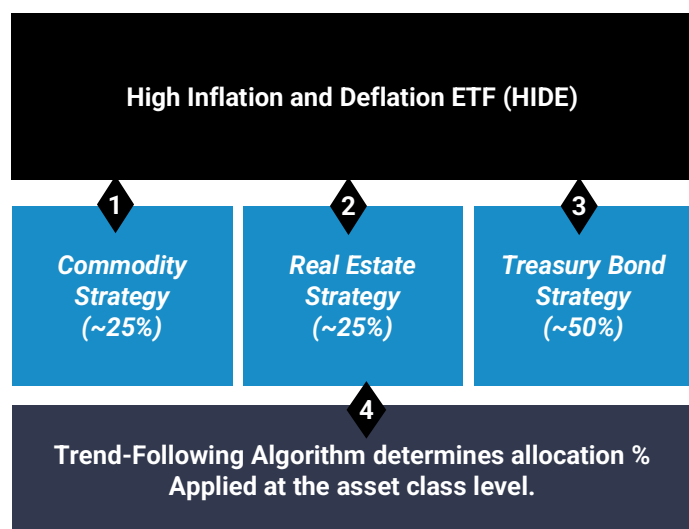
High Inflation and Deflation ETF (HIDE)

1

Commodity Strategy (~25%)

2

Real Estate Strategy (~25%)

3

Treasury Bond Strategy (~50%)

4

Trend-Following Algorithm determines allocation % Applied at the asset class level.